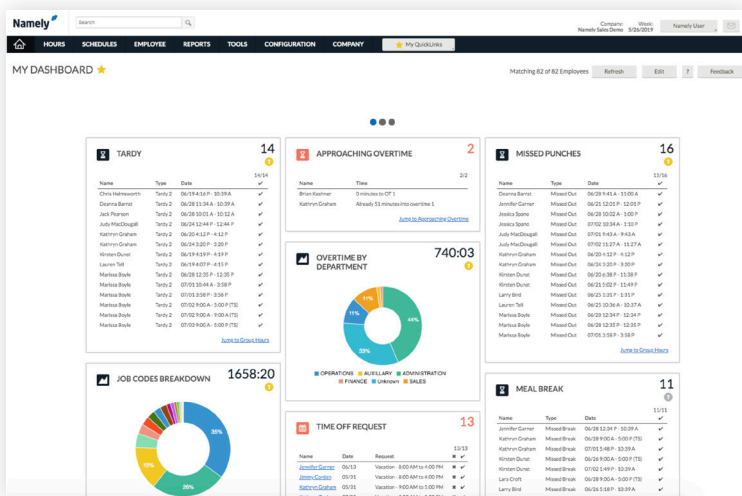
Namely

Search

Company: Namely Sales Demo
Week: 5/26/2019
Namely User

HOURS SCHEDULES EMPLOYEE REPORTS TOOLS CONFIGURATION COMPANY My QuickLinks

MY DASHBOARD

Matching 82 of 82 Employees Refresh Edit ? Feedback

TARDY
14
1
14/14

| Name | Type | Date | |
|---|---|---|---|
| Chris Hemsworth | Tardy 2 | 06/19 4:16 P - 10:39 A | ✔ |
| Deanna Barrst | Tardy 2 | 06/28 11:34 A - 10:39 A | ✔ |
| Jack Pearson | Tardy 2 | 06/28 10:01 A - 10:12 A | ✔ |
| Judy MacDougall | Tardy 2 | 06/24 12:44 P - 12:44 P | ✔ |
| Kathryn Graham | Tardy 2 | 06/20 4:12 P - 4:12 P | ✔ |
| Kathryn Graham | Tardy 2 | 06/24 3:20 P - 3:20 P | ✔ |
| Kirsten Dunst | Tardy 2 | 06/19 4:19 P - 4:19 P | ✔ |
| Lauren Tell | Tardy 2 | 06/19 4:07 P - 4:15 P | ✔ |
| Marissa Boyle | Tardy 2 | 06/28 12:35 P - 12:35 P | ✔ |
| Marissa Boyle | Tardy 2 | 07/01 10:44 A - 3:58 P | ✔ |
| Marissa Boyle | Tardy 2 | 07/01 3:58 P - 3:58 P | ✔ |
| Marissa Boyle | Tardy 2 | 07/02 9:00 A - 5:00 P (TS) | ✔ |
| Marissa Boyle | Tardy 2 | 07/02 9:00 A - 9:00 A (TS) | ✔ |
| Marissa Boyle | Tardy 2 | 07/03 9:00 A - 5:00 P (TS) | ✔ |

Jump to Group Hours

APPROACHING OVERTIME
2
2/2

| Name | Time |
|---|---|
| Brian Kashner | 0 minutes to OT 1 |
| Kathryn Graham | Already 51 minutes into overtime 1 |

Jump to Approaching Overtime

OVERTIME BY DEPARTMENT
740:03
2

17% 5% 11% 44% 33%

OPERATIONS AUXILLARY ADMINISTRATION FINANCE Unknown SALES

MISSED PUNCHES
16
3
13/16

| Name | Type | Date | |
|---|---|---|---|
| Deanna Barrst | Missed Out | 06/28 9:41 A - 11:00 A | ✔ |
| Jennifer Garner | Missed Out | 06/21 12:01 P - 12:01 P | ✔ |
| Jessica Spano | Missed Out | 06/28 10:02 A - 1:00 P | ✔ |
| Jessica Spano | Missed Out | 07/02 10:34 A - 1:10 P | ✔ |
| Judy MacDougall | Missed Out | 07/01 9:43 A - 9:43 A | ✔ |
| Judy MacDougall | Missed Out | 07/02 11:27 A - 11:27 A | ✔ |
| Kathryn Graham | Missed Out | 06/20 4:12 P - 4:12 P | ✔ |
| Kathryn Graham | Missed Out | 06/24 3:20 P - 3:20 P | ✔ |
| Kirsten Dunst | Missed Out | 06/20 6:38 P - 11:38 P | ✔ |
| Kirsten Dunst | Missed Out | 06/21 9:02 P - 11:49 P | ✔ |
| Larry Bird | Missed Out | 06/25 1:31 P - 1:31 P | ✔ |
| Lauren Tell | Missed Out | 06/25 10:36 A - 10:37 A | ✔ |
| Marissa Boyle | Missed Out | 06/28 12:34 P - 12:34 P | ✔ |
| Marissa Boyle | Missed Out | 06/28 12:35 P - 12:35 P | ✔ |
| Marissa Boyle | Missed Out | 07/01 3:58 P - 3:58 P | ✔ |

Jump to Group Hours

JOB CODES BREAKDOWN
1658:20
1

35% 15% 26%

TIME OFF REQUEST
13
13/13

| Name | Date | Request | | |
|---|---|---|---|---|
| Jennifer Garner | 06/13 | Vacation - 8:00 AM to 4:00 PM | ✖ | ✔ |
| Jimmy Corden | 05/31 | Vacation - 8:00 AM to 4:00 PM | ✖ | ✔ |
| Kathryn Graham | 05/31 | Vacation - 9:00 AM to 1:00 PM | ✖ | ✔ |

MEAL BREAK
11
?
11/11

| Name | Type | Date | |
|---|---|---|---|
| Jennifer Garner | Missed Break | 06/28 12:34 P - 10:39 A | ✔ |
| Kathryn Graham | Missed Break | 06/28 9:00 A - 5:00 P (TS) | ✔ |
| Kathryn Graham | Missed Break | 07/01 5:48 P - 10:39 A | ✔ |
| Kirsten Dunst | Missed Break | 06/26 9:00 A - 5:00 P (TS) | ✔ |
| Kirsten Dunst | Missed Break | 07/02 1:49 P - 10:39 A | ✔ |
| Lara Croft | Missed Break | 06/28 9:00 A - 5:00 P (TS) | ✔ |
| Larry Bird | Missed Break | 06/26 5:18 P - 10:39 A | ✔ |